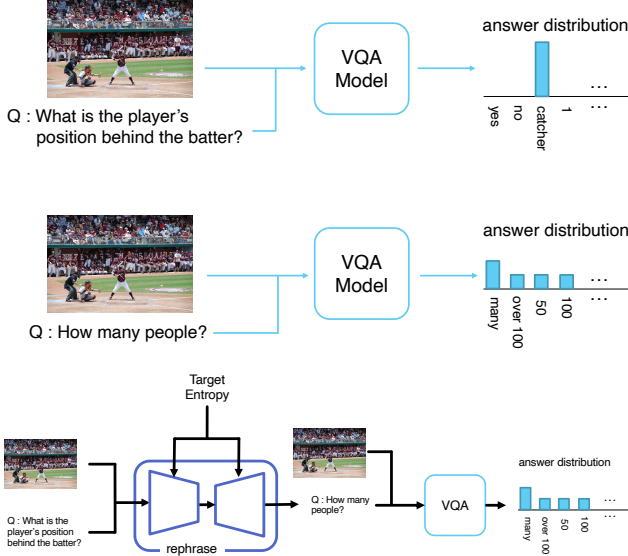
answer distribution

VQA Model

Q : What is the player's position behind the batter?

yes
no
catcher
1
...
...

answer distribution

VQA Model

Q : How many people?

many
over 100
50
100
...
...

Target Entropy

Q : What is the player's position behind the batter?

rephrase

Q : How many people?

VQA

answer distribution

many
over 100
50
100
...
...